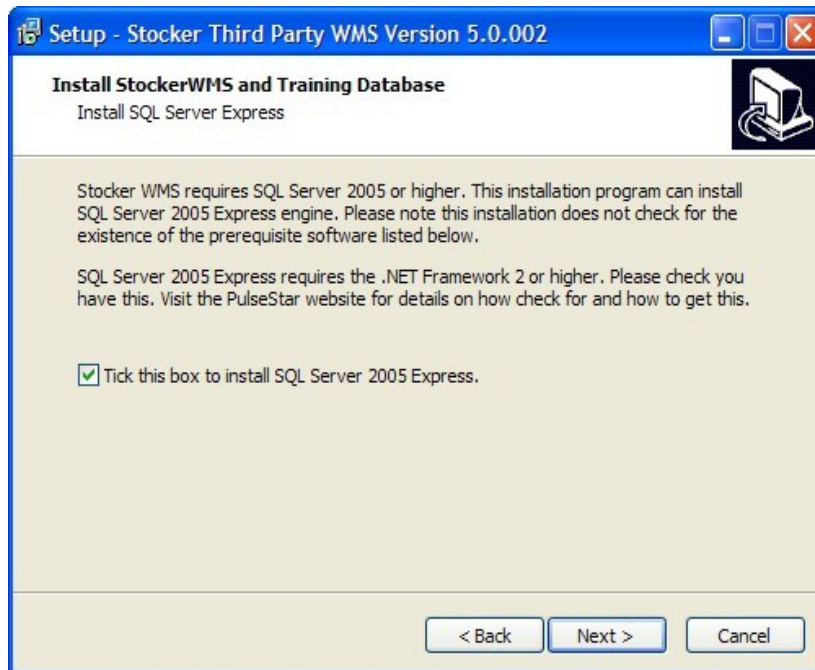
Setup - Stocker Third Party WMS Version 5.0.002

Install StockerWMS and Training Database
Install SQL Server Express

Stocker WMS requires SQL Server 2005 or higher. This installation program can install SQL Server 2005 Express engine. Please note this installation does not check for the existence of the prerequisite software listed below.

SQL Server 2005 Express requires the .NET Framework 2 or higher. Please check you have this. Visit the PulseStar website for details on how check for and how to get this.

Tick this box to install SQL Server 2005 Express.

< Back
Next >
Cancel